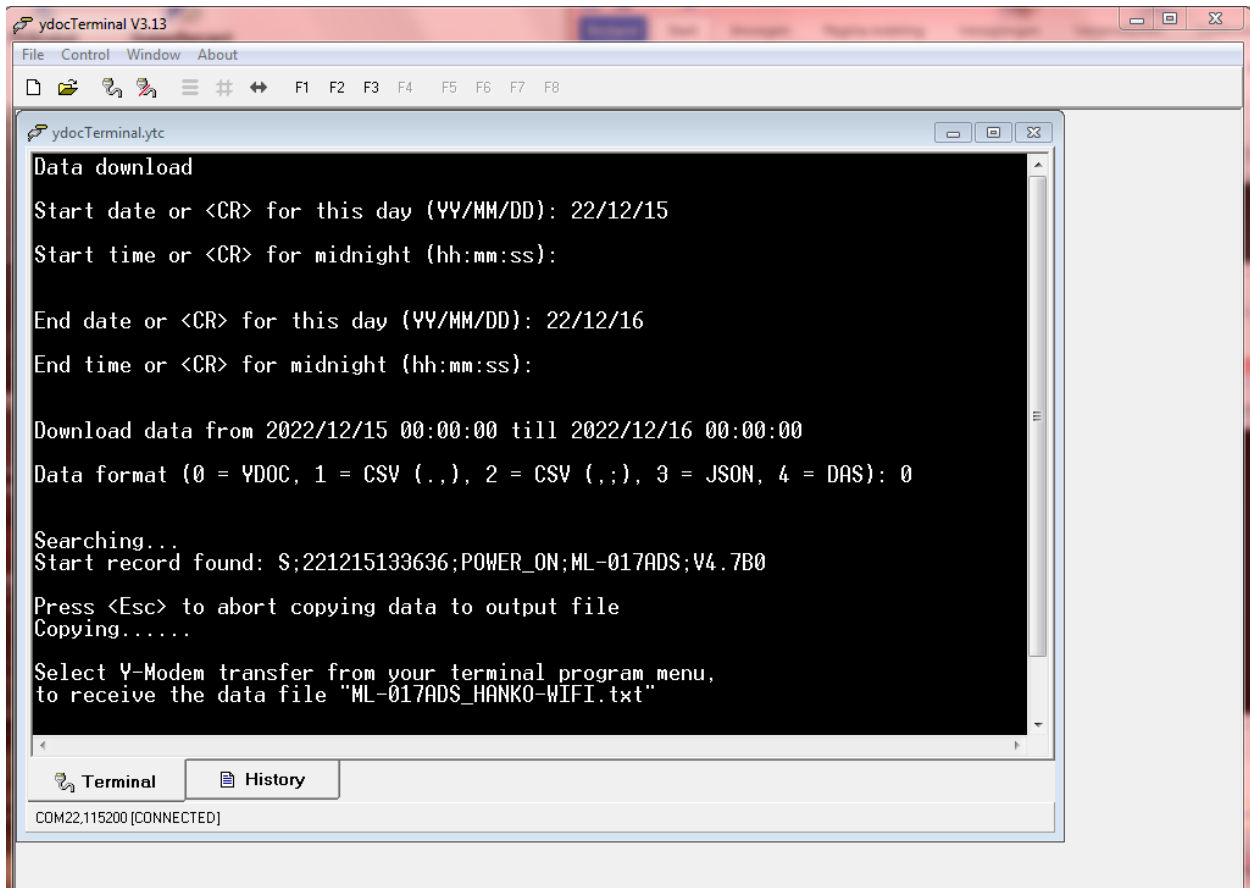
ydocTerminal V3.13

File Control Window About

F1 F2 F3 F4 F5 F6 F7 F8

ydocTerminal.ytc

Data download

Start date or <CR> for this day (YY/MM/DD): 22/12/15

Start time or <CR> for midnight (hh:mm:ss):

End date or <CR> for this day (YY/MM/DD): 22/12/16

End time or <CR> for midnight (hh:mm:ss):

Download data from 2022/12/15 00:00:00 till 2022/12/16 00:00:00

Data format (0 = YDOC, 1 = CSV (.,), 2 = CSV (,;), 3 = JSON, 4 = DAS): 0

Searching...
Start record found: S;221215133636;POWER_ON;ML-017ADS;V4.7B0

Press <Esc> to abort copying data to output file
Copying......

Select Y-Modem transfer from your terminal program menu,
to receive the data file "ML-017ADS_HANKO-WIFI.txt"

Terminal | History

COM22,115200 [CONNECTED]